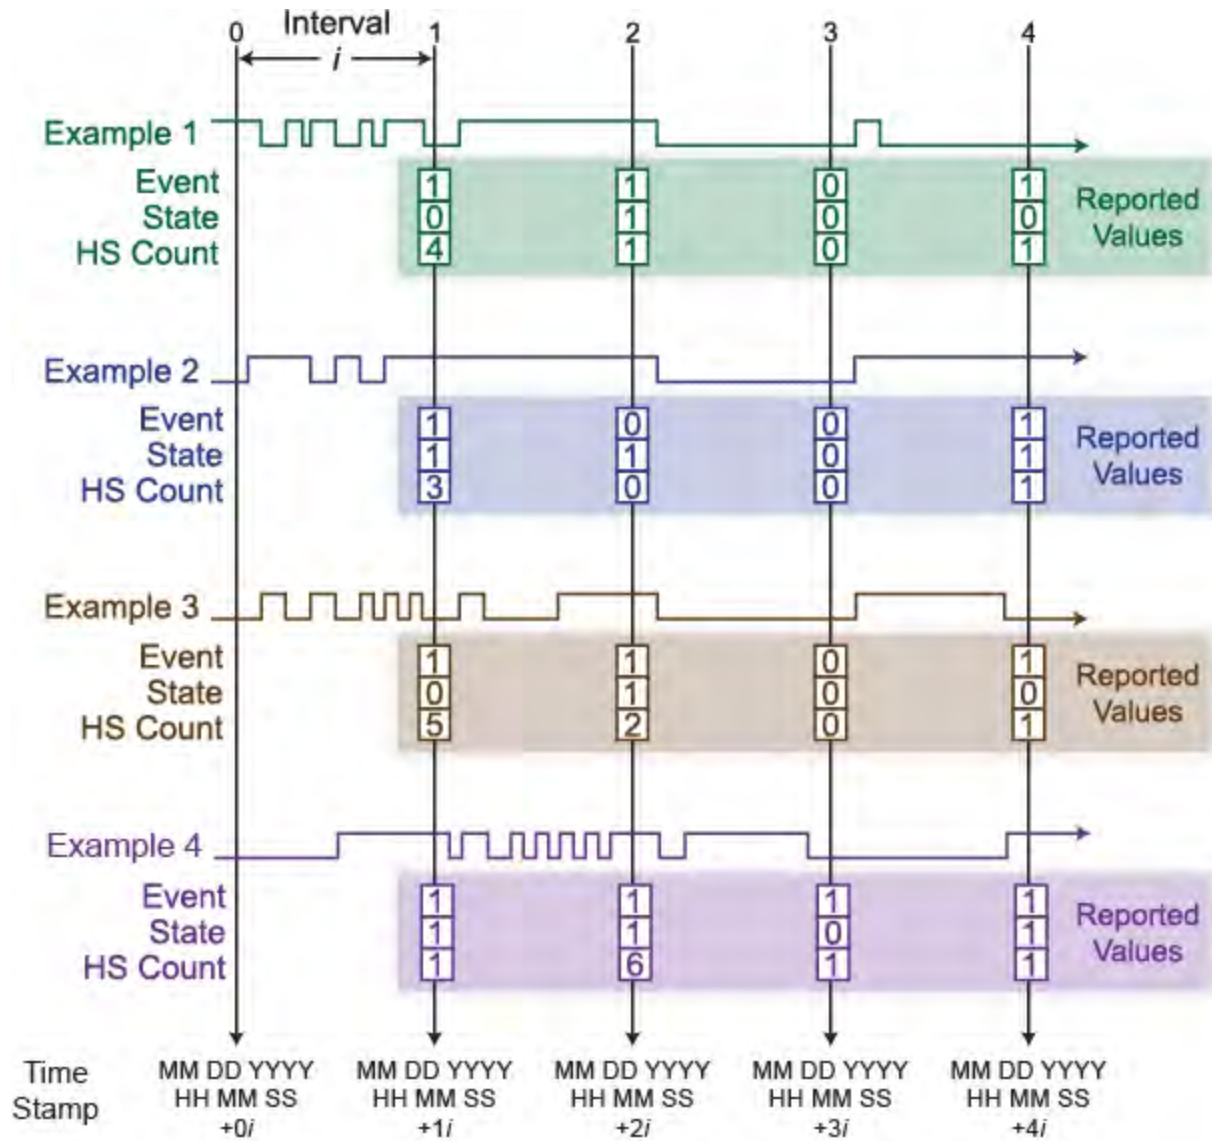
0 Interval $i$ 1 2 3 4

Example 1

Event
State
HS Count

| 1 | 1 | 0 | 1 |
|---|---|---|---|
| 0 | 1 | 0 | 0 |
| 4 | 1 | 0 | 1 |

Reported Values

Example 2

Event
State
HS Count

| 1 | 0 | 0 | 1 |
|---|---|---|---|
| 1 | 1 | 0 | 1 |
| 3 | 0 | 0 | 1 |

Reported Values

Example 3

Event
State
HS Count

| 1 | 1 | 0 | 1 |
|---|---|---|---|
| 0 | 1 | 0 | 0 |
| 5 | 2 | 0 | 1 |

Reported Values

Example 4

Event
State
HS Count

| 1 | 1 | 1 | 1 |
|---|---|---|---|
| 1 | 1 | 0 | 1 |
| 1 | 6 | 1 | 1 |

Reported Values

Time Stamp

MM DD YYYY HH MM SS +0$i$

MM DD YYYY HH MM SS +1$i$

MM DD YYYY HH MM SS +2$i$

MM DD YYYY HH MM SS +3$i$

MM DD YYYY HH MM SS +4$i$